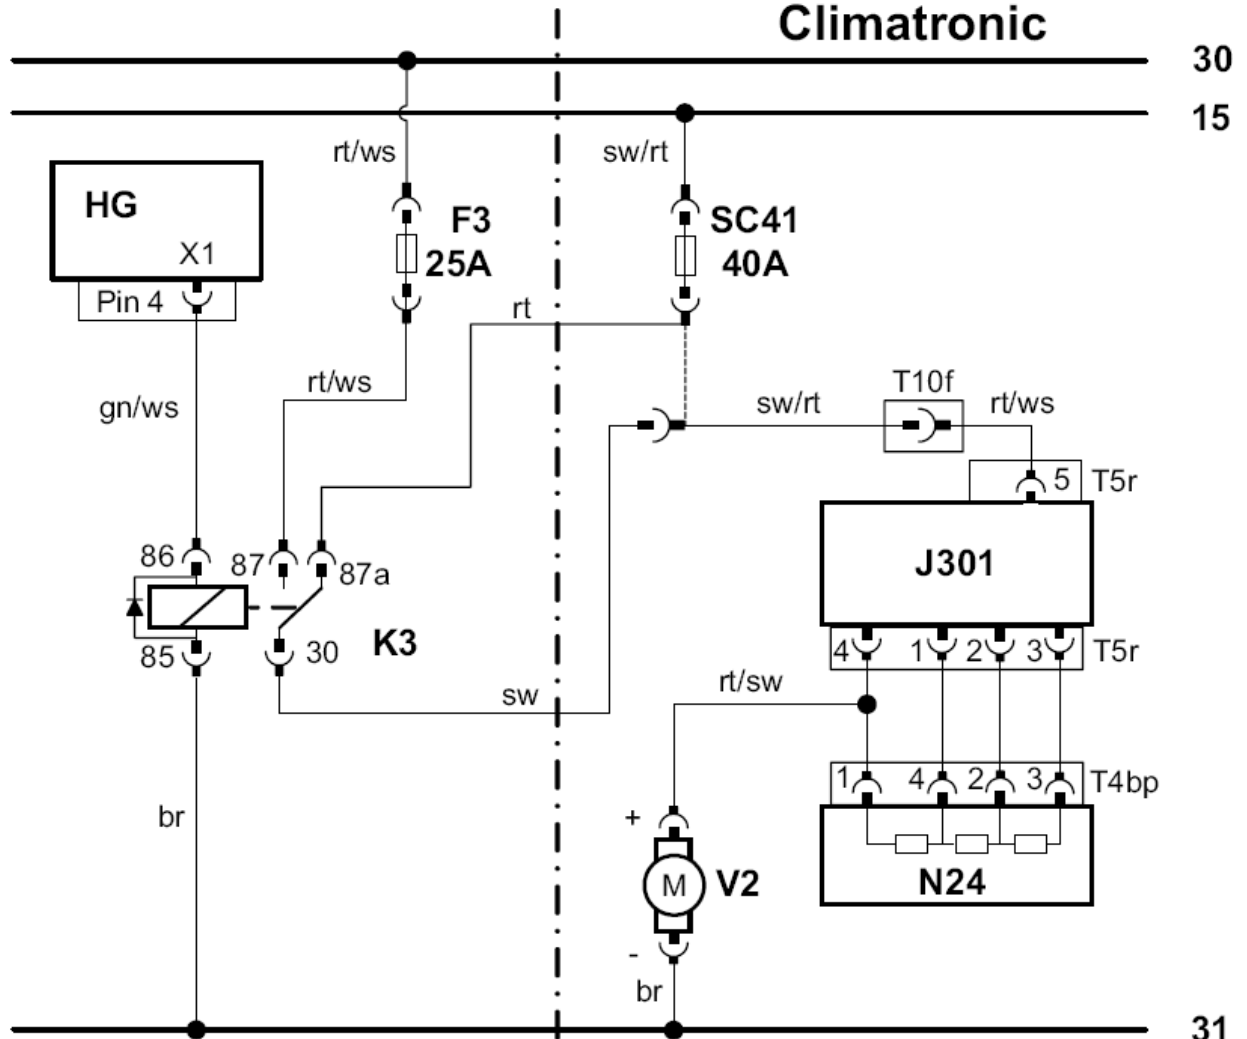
Climatronic

30

15

HG

X1

Pin 4

rt/ws

F3
25A

sw/rt

SC41
40A

rt

rt/ws

gn/ws

sw/rt

T10f

rt/ws

5 T5r

J301

86

87

87a

85

30

K3

sw

4 1 2 3 T5r

rt/sw

1 4 2 3 T4bp

br

+

M

V2

-

br

N24

31